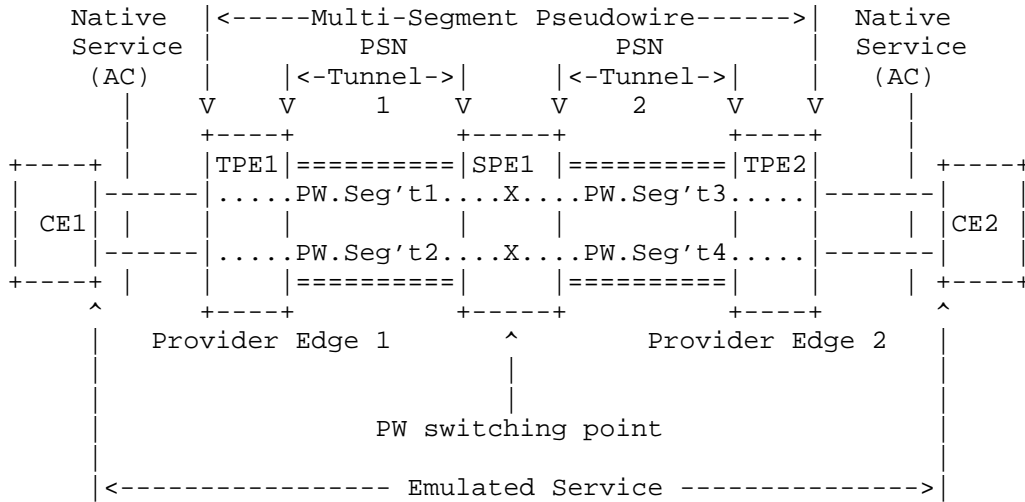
Native Service (AC)

<-----Multi-Segment Pseudowire------>

PSN <-Tunnel-> 1

PSN <-Tunnel-> 2

Native Service (AC)

V V V V V V

TPE1

SPE1

TPE2

CE1

CE2

......PW.Seg't1....X....PW.Seg't3.....

......PW.Seg't2....X....PW.Seg't4.....

Provider Edge 1

Provider Edge 2

PW switching point

<----------------- Emulated Service ---------------->